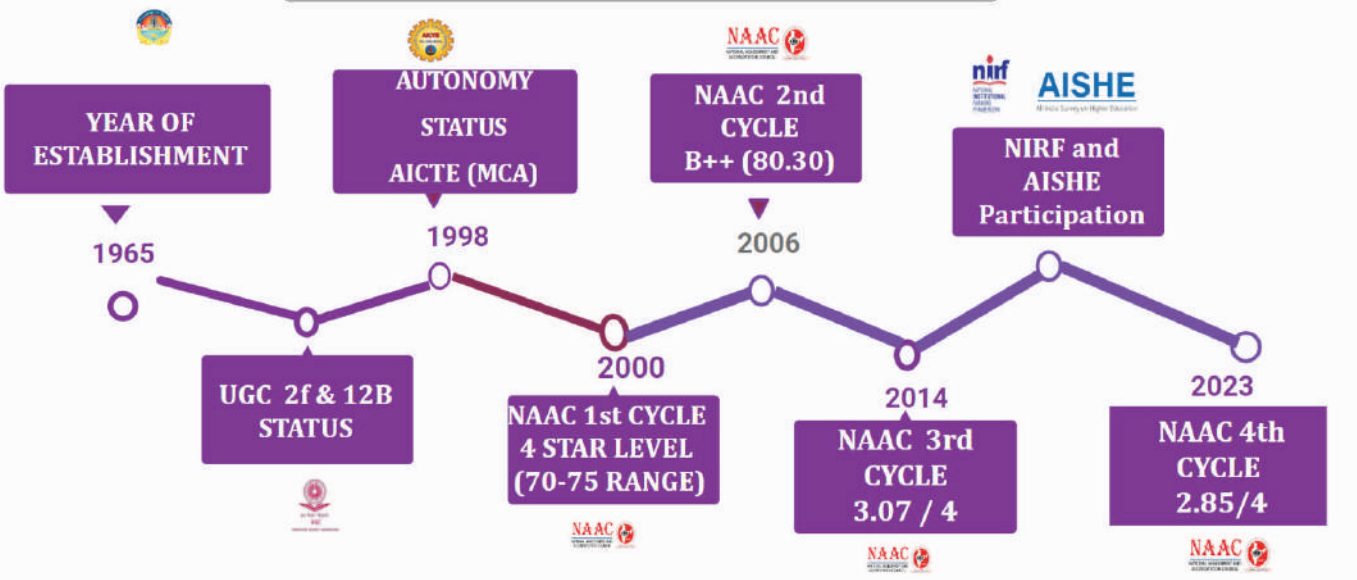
YEAR OF ESTABLISHMENT

1965

AICTE

AUTONOMY STATUS AICTE (MCA)

1998

NAAC

NAAC 2nd CYCLE B++ (80.30)

2006

nirf

AISHE

All India Survey on Higher Education

NIRF and AISHE Participation

UGC 2f & 12B STATUS

UGC

2000

NAAC 1st CYCLE 4 STAR LEVEL (70-75 RANGE)

NAAC

2014

NAAC 3rd CYCLE 3.07 / 4

NAAC

2023

NAAC 4th CYCLE 2.85/4

NAAC